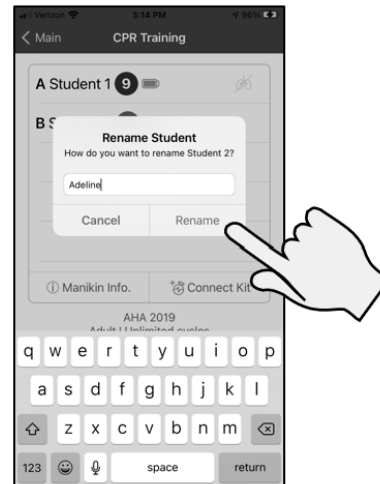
Verizon 3:14 PM 96%

< Main CPR Training

A Student 1 9

B S

Rename Student
How do you want to rename Student 2?

Adeline

Cancel Rename

ⓘ Manikin Info. Connect Kit

AHA 2019
Adult | Unlimited cycles

q w e r t y u i o p
a s d f g h j k l
z x c v b n m
123 space return